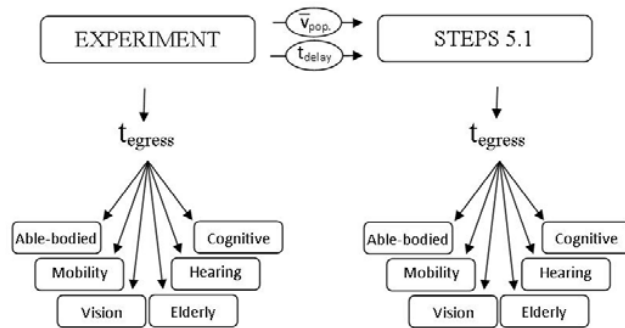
EXPERIMENT

$\bar{v}_{pop.}$

$t_{delay}$

STEPS 5.1

$t_{egress}$

Able-bodied

Cognitive

Mobility

Hearing

Vision

Elderly

$t_{egress}$

Able-bodied

Cognitive

Mobility

Hearing

Vision

Elderly